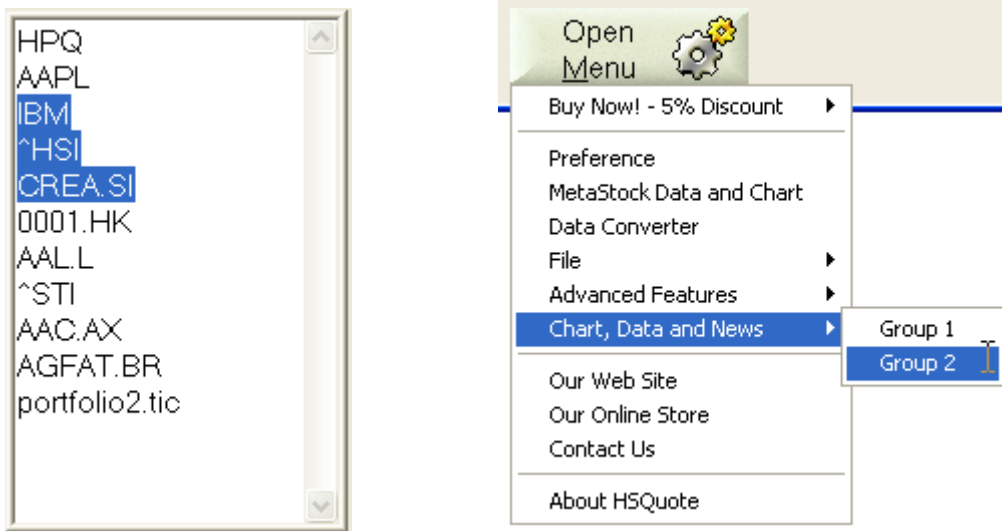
HPQ
AAPL
IBM
^HSI
CREA.SI
0001.HK
AAL.L
^STI
AAC.AX
AGFAT.BR
portfolio2.tic

Open
Menu

Buy Now! - 5% Discount

Preference
MetaStock Data and Chart
Data Converter
File
Advanced Features
Chart, Data and News

Our Web Site
Our Online Store
Contact Us

About HSQuote

Group 1
Group 2